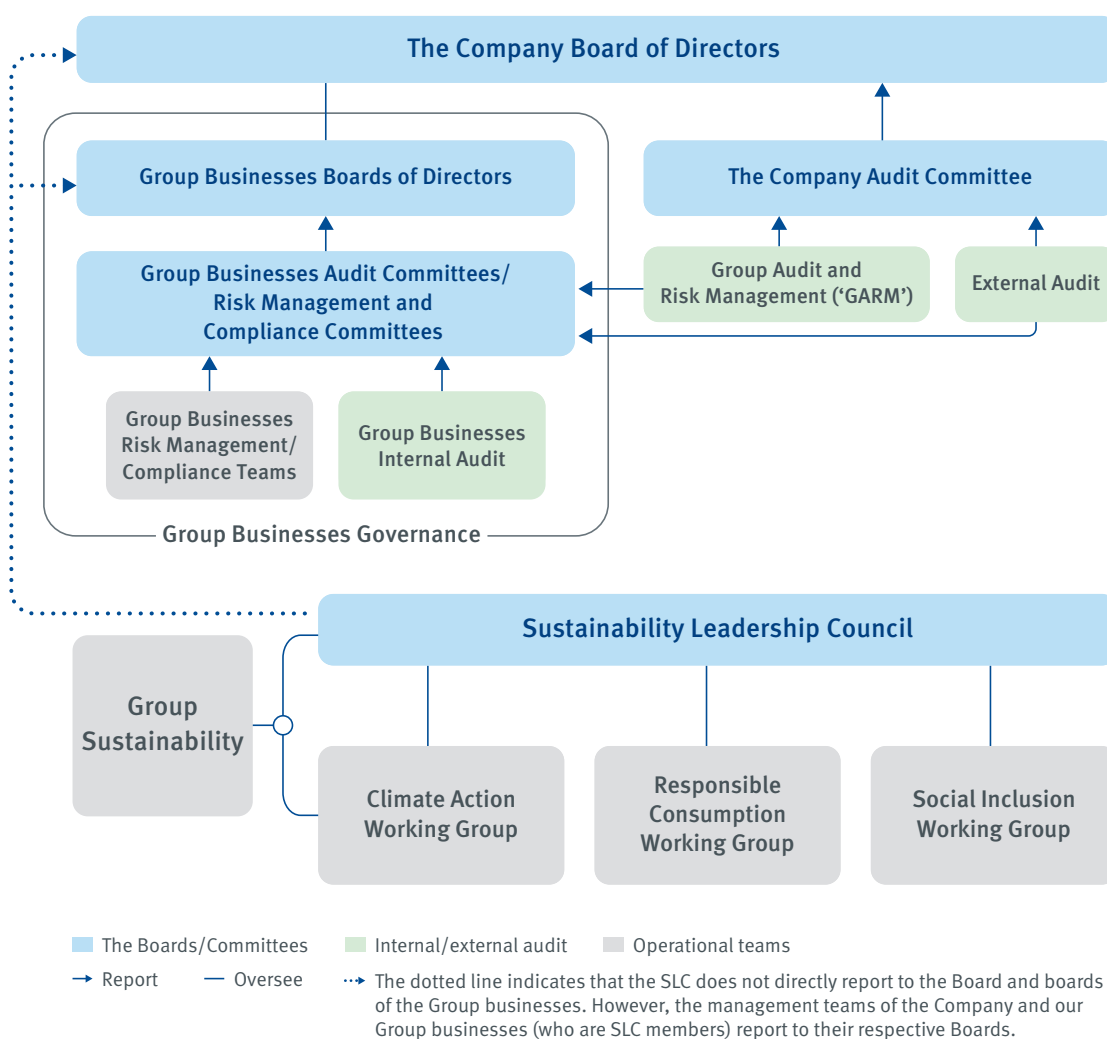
The Company Board of Directors

Group Businesses Boards of Directors

The Company Audit Committee

Group Businesses Audit Committees/ Risk Management and Compliance Committees

Group Audit and Risk Management ('GARM')

External Audit

Group Businesses Risk Management/ Compliance Teams

Group Businesses Internal Audit

Group Businesses Governance

Sustainability Leadership Council

Group Sustainability

Climate Action Working Group

Responsible Consumption Working Group

Social Inclusion Working Group

The Boards/Committees
Internal/external audit
Operational teams

Report
Oversee
The dotted line indicates that the SLC does not directly report to the Board and boards of the Group businesses. However, the management teams of the Company and our Group businesses (who are SLC members) report to their respective Boards.